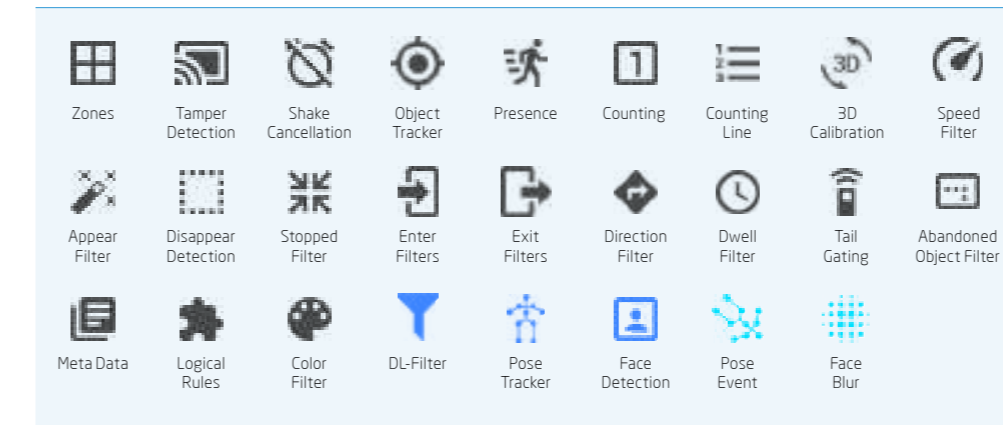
Zones
Tamper Detection
Shake Cancellation
Object Tracker
Presence
Counting
Counting Line
3D Calibration
Speed Filter

Appear Filter
Disappear Detection
Stopped Filter
Enter Filters
Exit Filters
Direction Filter
Dwell Filter
Tail Gating
Abandoned Object Filter

Meta Data
Logical Rules
Color Filter
DL-Filter
Pose Tracker
Face Detection
Pose Event
Face Blur